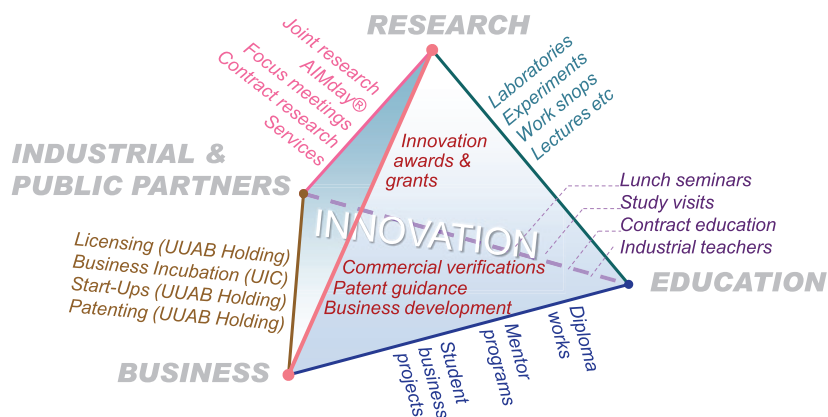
RESEARCH

Joint research
AIMday®
Focus meetings
Contract research
Services

Laboratories
Experiments
Work shops
Lectures etc

INDUSTRIAL &
PUBLIC PARTNERS

Innovation
awards &
grants

Lunch seminars
Study visits
Contract education
Industrial teachers

INNOVATION

Licensing (UUAB Holding)
Business Incubation (UIC)
Start-Ups (UUAB Holding)
Patenting (UUAB Holding)

Commercial verifications
Patent guidance
Business development

EDUCATION

BUSINESS

Student
business
projects

Mentor
programs

Diploma
works